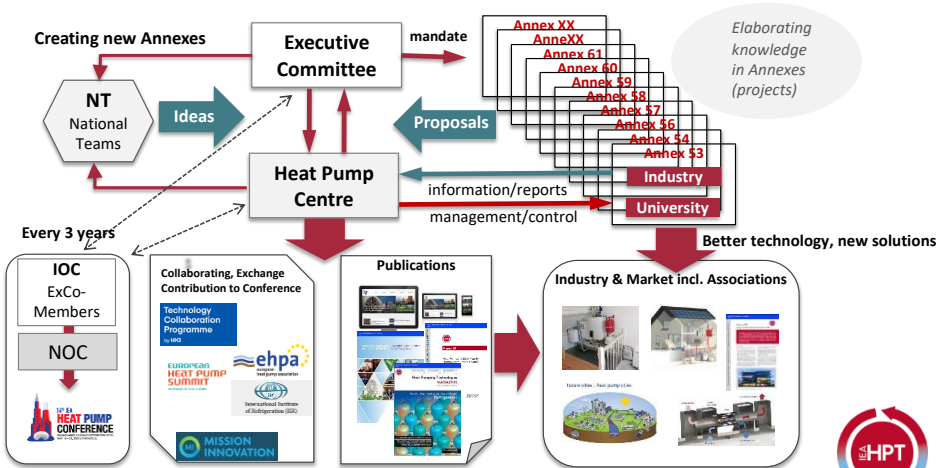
Creating new Annexes

Executive Committee

mandate

Annex XX
AnneXX
Annex 61
Annex 60
Annex 59
Annex 58
Annex 57
Annex 56
Annex 54
Annex 53

Elaborating knowledge in Annexes (projects)

NT
National Teams

Ideas

Proposals

Heat Pump Centre

Industry

information/reports

management/control

University

Every 3 years

Better technology, new solutions

IOC
ExCo-Members

NOC

14th IEA HEAT PUMP CONFERENCE

Collaborating, Exchange Contribution to Conference

Technology Collaboration Programme by IEA

EUROPEAN HEAT PUMP SUMMIT

ehpa european heat pump association

IIR International Institute of Refrigeration (IIR)

MISSION INNOVATION

Publications

Heat Pumping Technologies MAGAZINE

Industry & Market incl. Associations

Future cities – heat pumps cities

IEA HPT